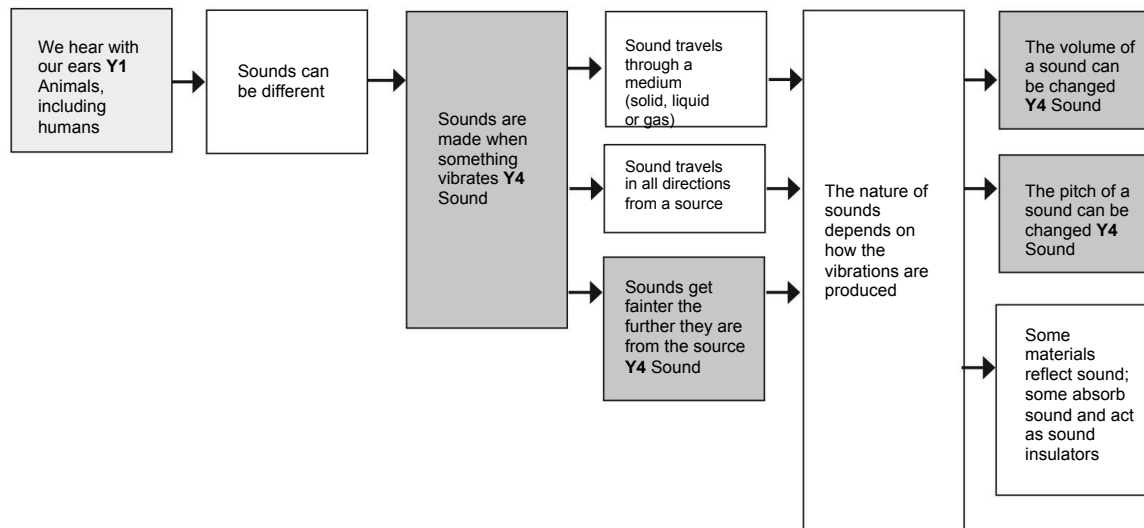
We hear with our ears **Y1** Animals, including humans

Sounds can be different

Sounds are made when something vibrates **Y4** Sound

Sound travels through a medium (solid, liquid or gas)

Sound travels in all directions from a source

Sounds get fainter the further they are from the source **Y4** Sound

The nature of sounds depends on how the vibrations are produced

The volume of a sound can be changed **Y4** Sound

The pitch of a sound can be changed **Y4** Sound

Some materials reflect sound; some absorb sound and act as sound insulators